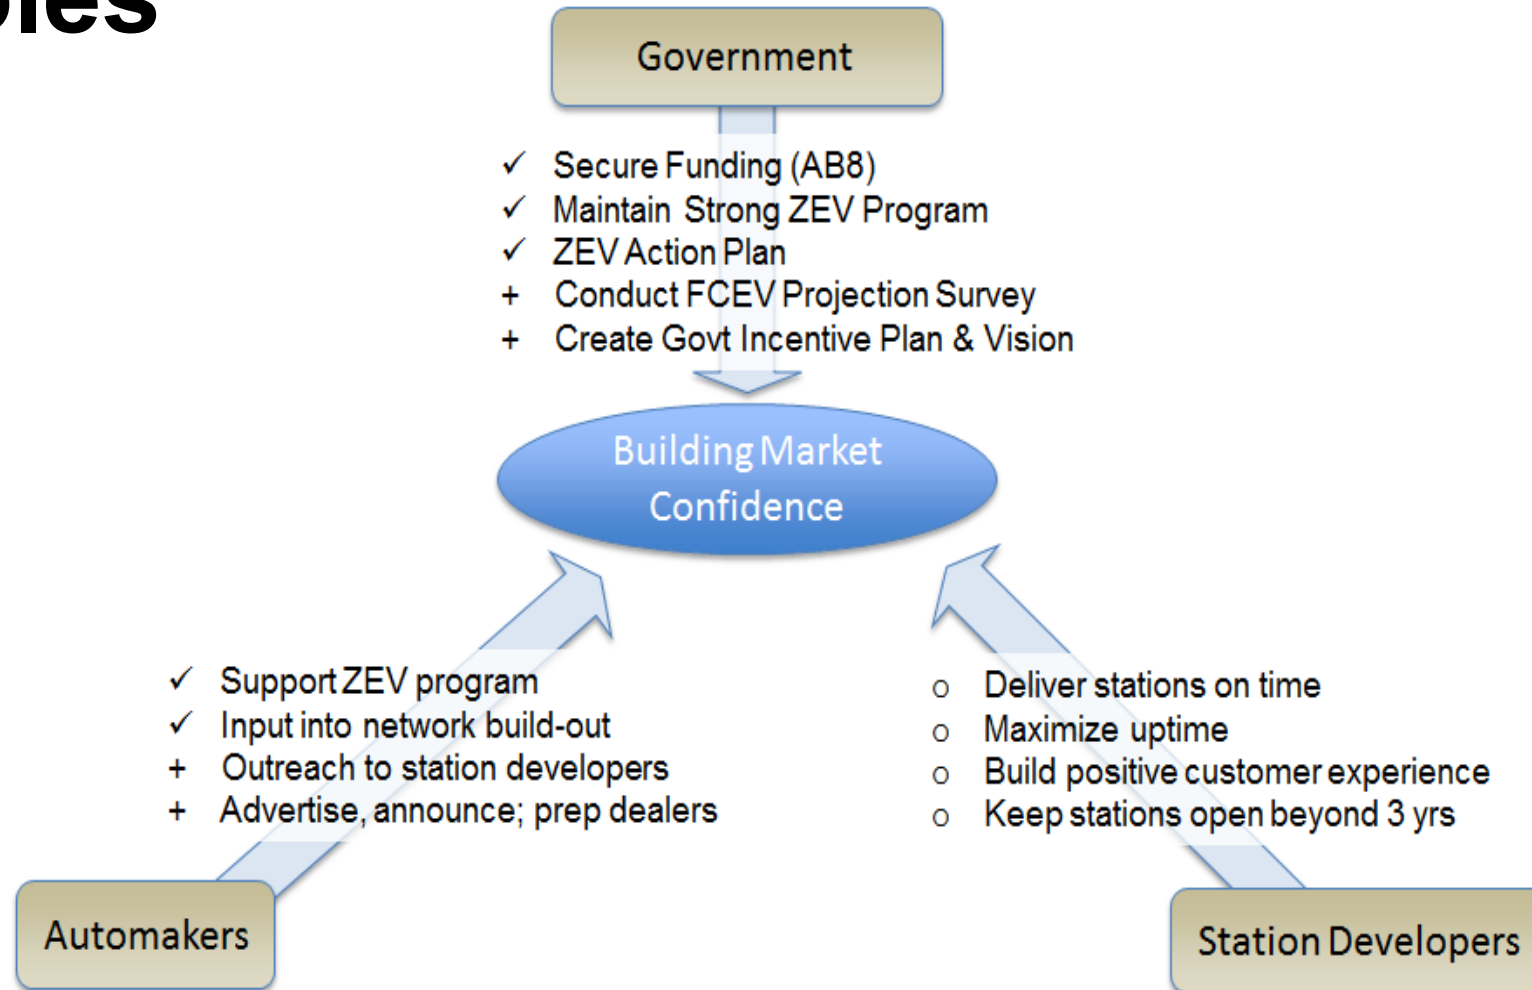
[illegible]ies

Government

✓ Secure Funding (AB8)
✓ Maintain Strong ZEV Program
✓ ZEV Action Plan
+ Conduct FCEV Projection Survey
+ Create Govt Incentive Plan & Vision

Building Market Confidence

✓ Support ZEV program
✓ Input into network build-out
+ Outreach to station developers
+ Advertise, announce; prep dealers

o Deliver stations on time
o Maximize uptime
o Build positive customer experience
o Keep stations open beyond 3 yrs

Automakers

Station Developers